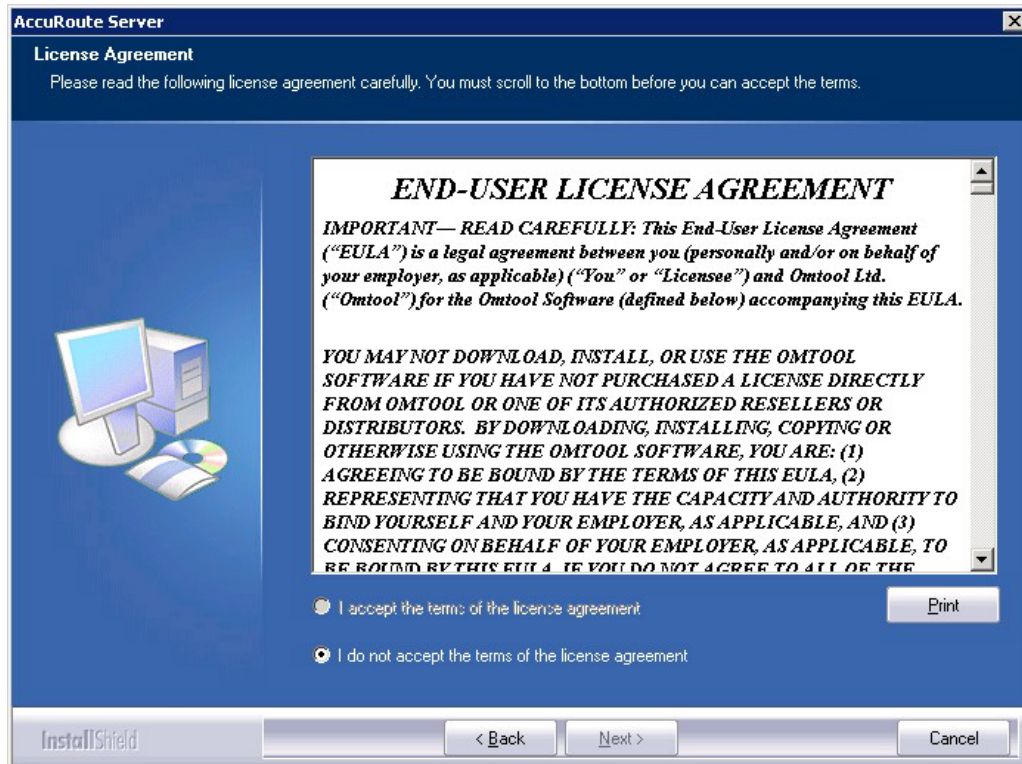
AccuRoute Server

License Agreement

Please read the following license agreement carefully. You must scroll to the bottom before you can accept the terms.

END-USER LICENSE AGREEMENT

IMPORTANT— READ CAREFULLY: This End-User License Agreement ("EULA") is a legal agreement between you (personally and/or on behalf of your employer, as applicable) ("You" or "Licensee") and Omtool Ltd. ("Omtool") for the Omtool Software (defined below) accompanying this EULA.

YOU MAY NOT DOWNLOAD, INSTALL, OR USE THE OMTOOL SOFTWARE IF YOU HAVE NOT PURCHASED A LICENSE DIRECTLY FROM OMTOOL OR ONE OF ITS AUTHORIZED RESELLERS OR DISTRIBUTORS. BY DOWNLOADING, INSTALLING, COPYING OR OTHERWISE USING THE OMTOOL SOFTWARE, YOU ARE: (1) AGREEING TO BE BOUND BY THE TERMS OF THIS EULA, (2) REPRESENTING THAT YOU HAVE THE CAPACITY AND AUTHORITY TO BIND YOURSELF AND YOUR EMPLOYER, AS APPLICABLE, AND (3) CONSENTING ON BEHALF OF YOUR EMPLOYER, AS APPLICABLE, TO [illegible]

I accept the terms of the license agreement

Print

I do not accept the terms of the license agreement

InstallShield

< Back

Next >

Cancel